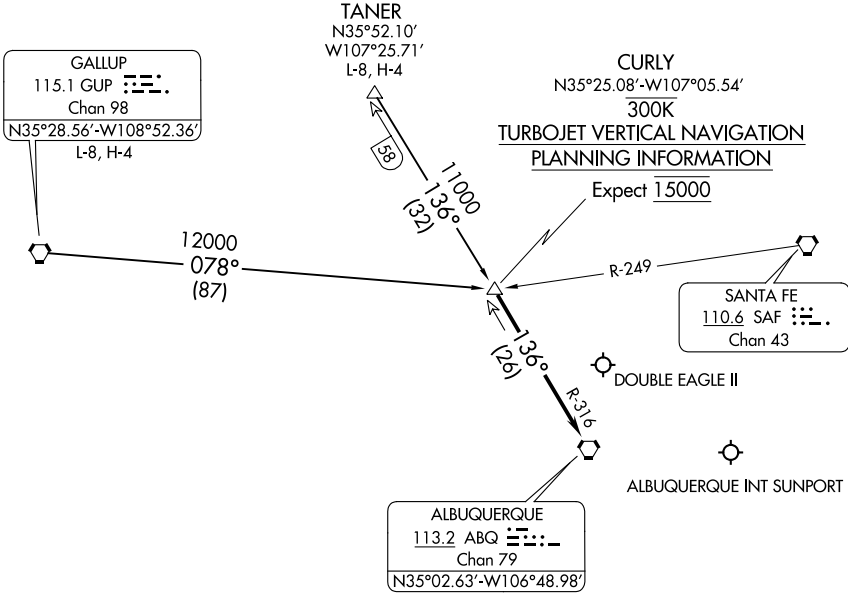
TANER
N35°52.10′
W107°25.71′
L-8, H-4

GALLUP
115.1 GUP
Chan 98
N35°28.56′-W108°52.36′
L-8, H-4

CURLY
N35°25.08′-W107°05.54′
300K
TURBOJET VERTICAL NAVIGATION
PLANNING INFORMATION
Expect 15000

58

11000
136°
(32)

12000
078°
(87)

R-249

SANTA FE
110.6 SAF
Chan 43

136°
(26)

R-316

DOUBLE EAGLE II

ALBUQUERQUE INT SUNPORT

ALBUQUERQUE
113.2 ABQ
Chan 79
N35°02.63′-W106°48.98′